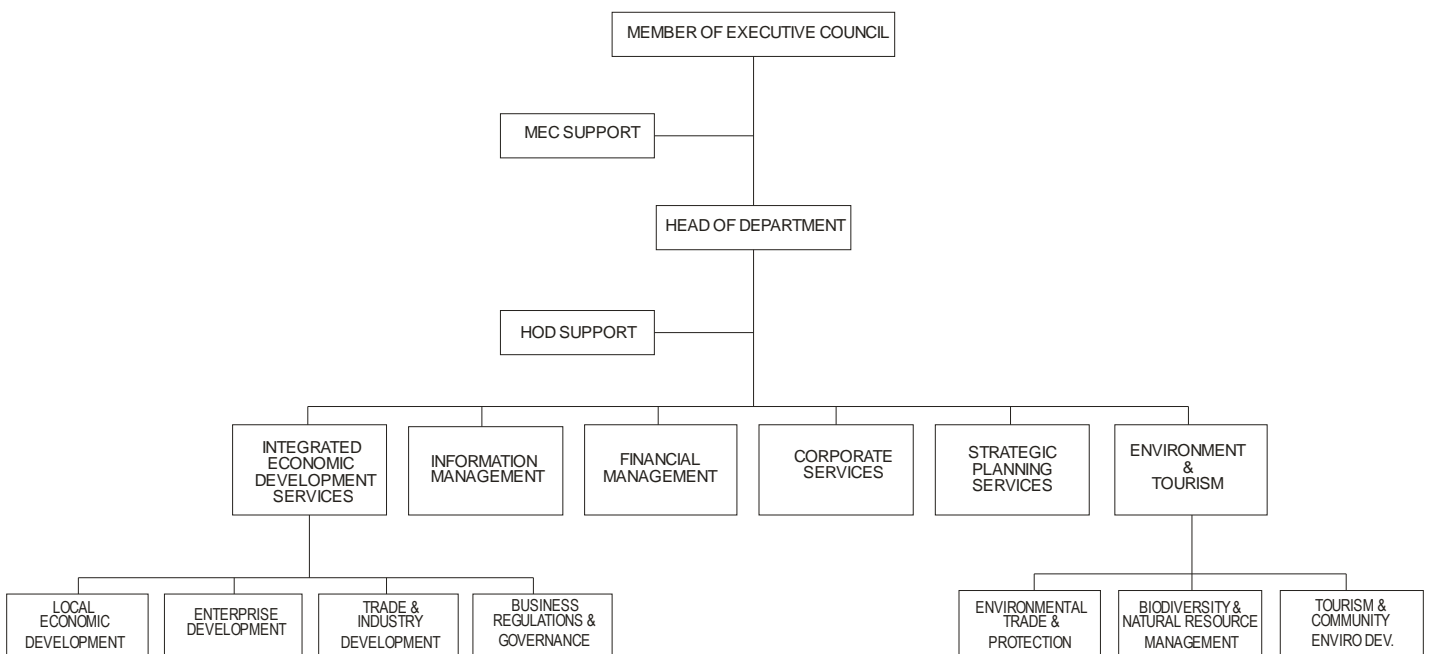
MEMBER OF EXECUTIVE COUNCIL

MEC SUPPORT

HEAD OF DEPARTMENT

HOD SUPPORT

INTEGRATED ECONOMIC DEVELOPMENT SERVICES

INFORMATION MANAGEMENT

FINANCIAL MANAGEMENT

CORPORATE SERVICES

STRATEGIC PLANNING SERVICES

ENVIRONMENT & TOURISM

LOCAL ECONOMIC DEVELOPMENT

ENTERPRISE DEVELOPMENT

TRADE & INDUSTRY DEVELOPMENT

BUSINESS REGULATIONS & GOVERNANCE

ENVIRONMENTAL TRADE & PROTECTION

BIODIVERSITY & NATURAL RESOURCE MANAGEMENT

TOURISM & COMMUNITY ENVIRO DEV.